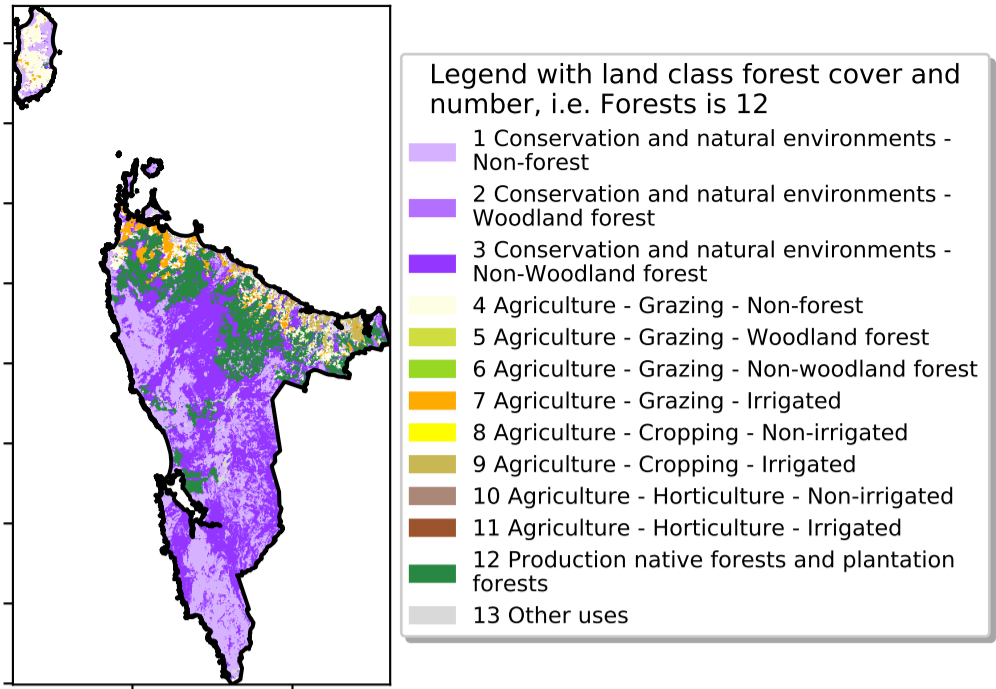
Legend with land class forest cover and number, i.e. Forests is 12

1 Conservation and natural environments - Non-forest

2 Conservation and natural environments - Woodland forest

3 Conservation and natural environments - Non-Woodland forest

4 Agriculture - Grazing - Non-forest

5 Agriculture - Grazing - Woodland forest

6 Agriculture - Grazing - Non-woodland forest

7 Agriculture - Grazing - Irrigated

8 Agriculture - Cropping - Non-irrigated

9 Agriculture - Cropping - Irrigated

10 Agriculture - Horticulture - Non-irrigated

11 Agriculture - Horticulture - Irrigated

12 Production native forests and plantation forests

13 Other uses